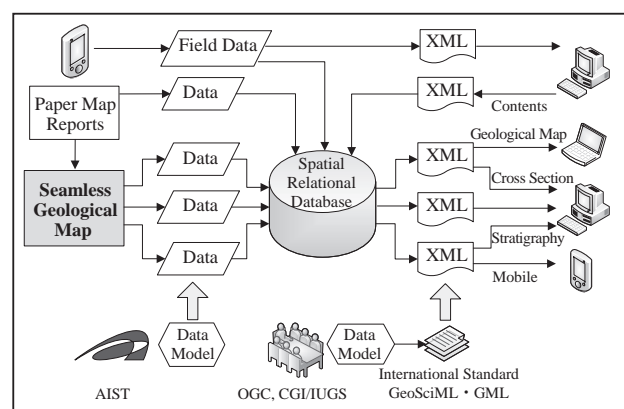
Field Data
XML
XML
Contents
Paper Map Reports
Data
Spatial Relational Database
XML
Geological Map
Cross Section
Seamless Geological Map
Data
Data
XML
Data
XML
Stratigraphy
Mobile
Data Model
Data Model
AIST
OGC, CGI/IUGS
International Standard GeoSciML・GML